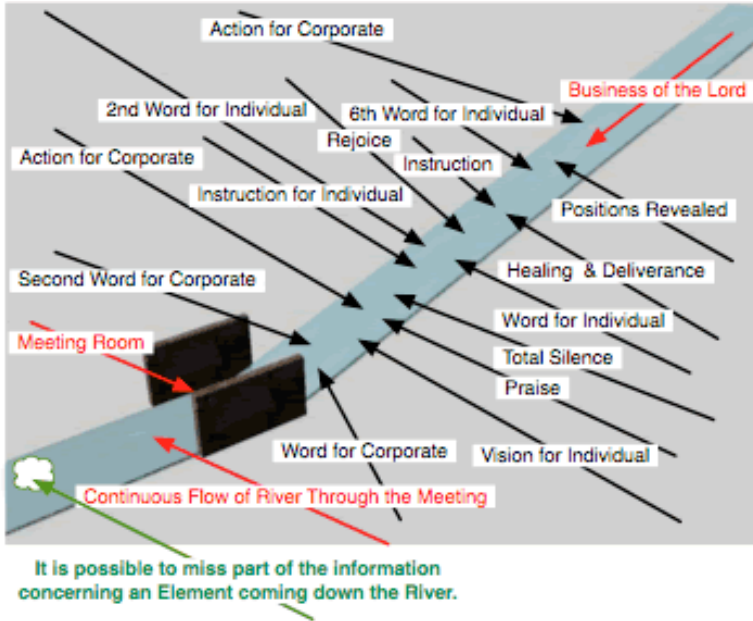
Action for Corporate

Business of the Lord

2nd Word for Individual

6th Word for Individual

Rejoice

Action for Corporate

Instruction

Instruction for Individual

Positions Revealed

Healing & Deliverance

Second Word for Corporate

Word for Individual

Meeting Room

Total Silence

Praise

Word for Corporate

Vision for Individual

Continuous Flow of River Through the Meeting

It is possible to miss part of the information concerning an Element coming down the River.